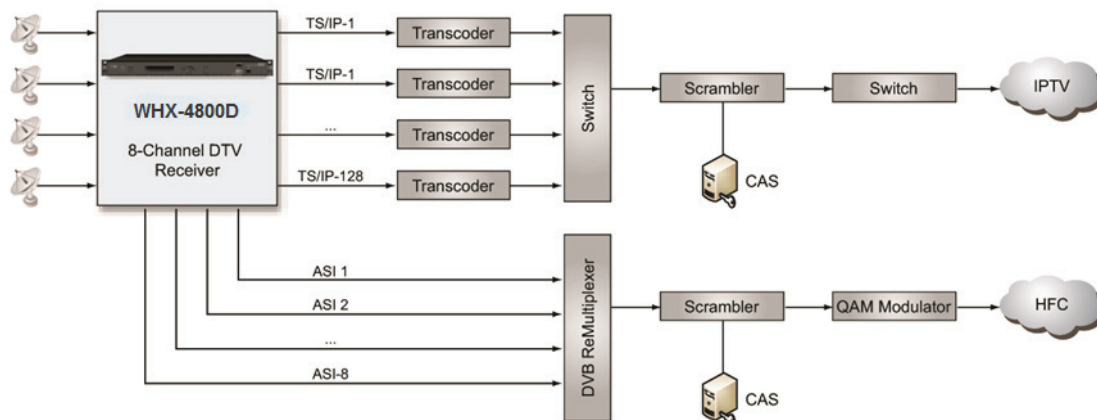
WHX-4800D

8-Channel DTV Receiver

TS/IP-1

TS/IP-1

...

TS/IP-128

Transcoder

Transcoder

Transcoder

Transcoder

Switch

Scrambler

Switch

IPTV

CAS

ASI 1

ASI 2

...

ASI-8

DVB ReMultiplexer

Scrambler

QAM Modulator

HFC

CAS